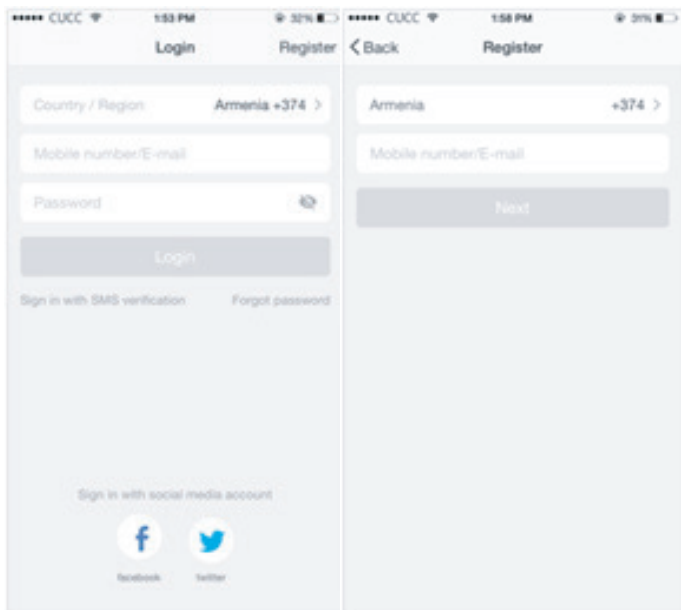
••••• CUCC 1:53 PM 32%

Login

Register

Country / Region

Armenia +374 >

Mobile number/E-mail

Password

Login

Sign in with SMS verification

Forgot password

Sign in with social media account

f

facebook

twitter

••••• CUCC 1:58 PM 31%

< Back

Register

Armenia

+374 >

Mobile number/E-mail

Next